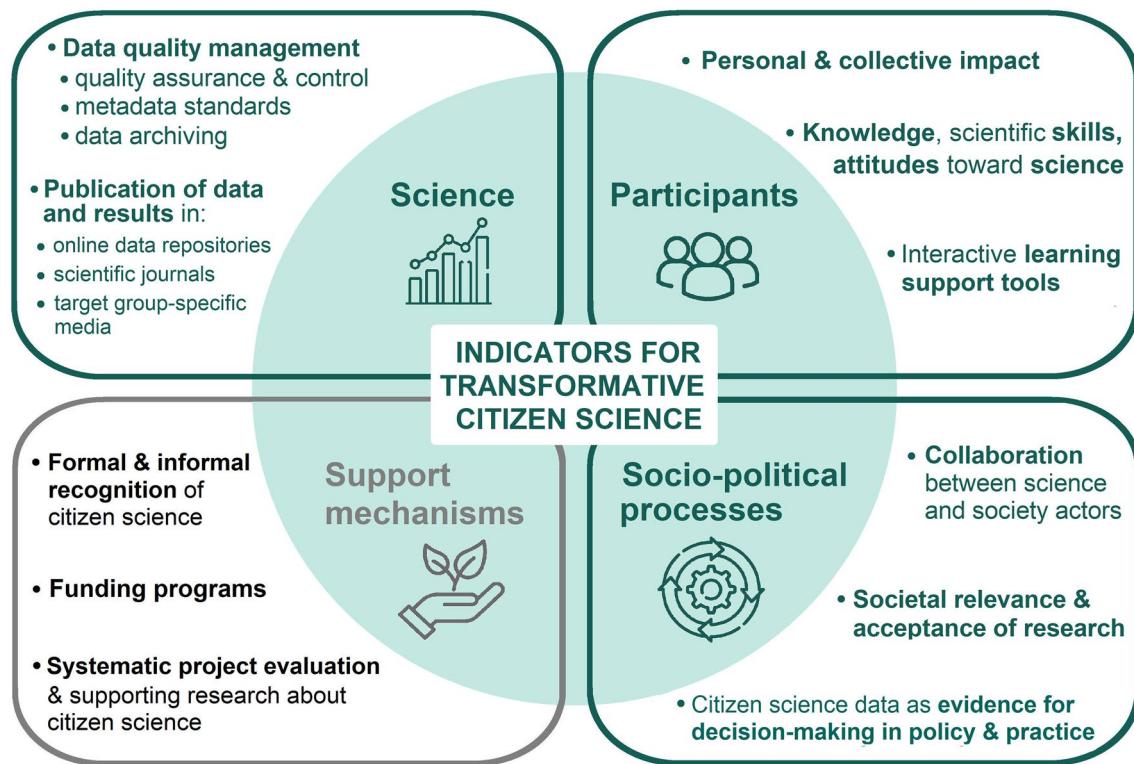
• Data quality management
• quality assurance & control
• metadata standards
• data archiving

• Publication of data and results in:
• online data repositories
• scientific journals
• target group-specific media

Science

Participants

• Personal & collective impact

• Knowledge, scientific skills, attitudes toward science

• Interactive learning support tools

INDICATORS FOR TRANSFORMATIVE CITIZEN SCIENCE

• Formal & informal recognition of citizen science

• Funding programs

• Systematic project evaluation & supporting research about citizen science

Support mechanisms

Socio-political processes

• Collaboration between science and society actors

• Societal relevance & acceptance of research

• Citizen science data as evidence for decision-making in policy & practice